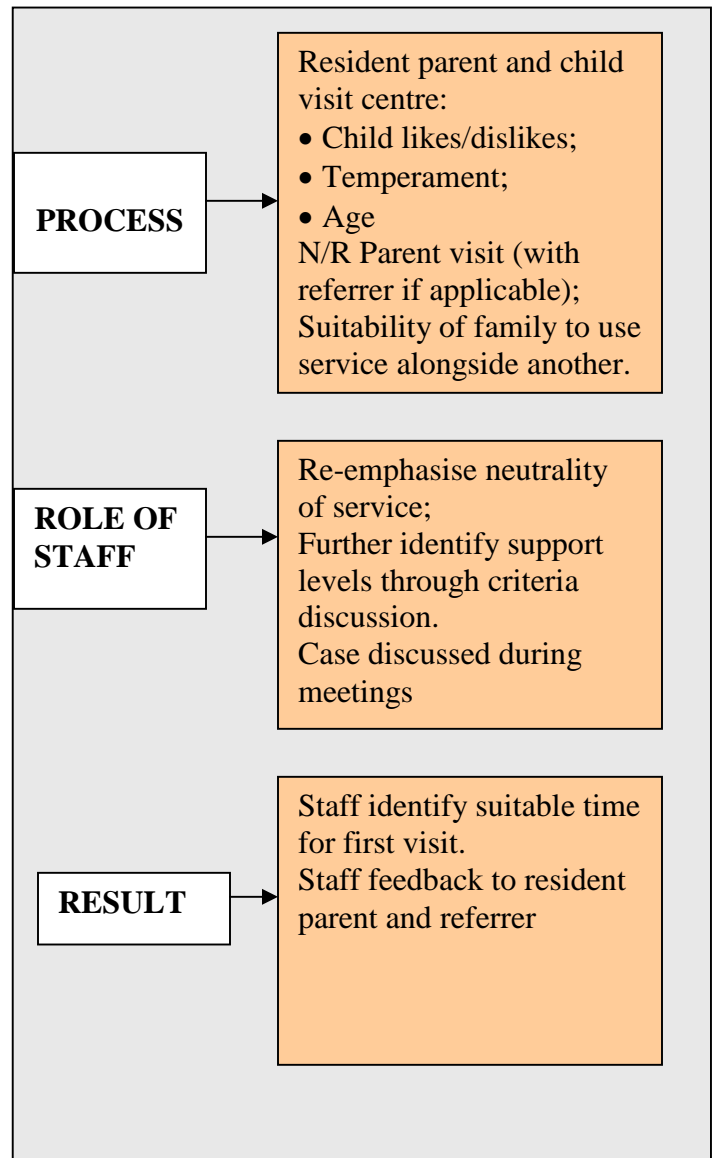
PROCESS

Resident parent and child visit centre:
• Child likes/dislikes;
• Temperament;
• Age
N/R Parent visit (with referrer if applicable);
Suitability of family to use service alongside another.

ROLE OF STAFF

Re-emphasise neutrality of service;
Further identify support levels through criteria discussion.
Case discussed during meetings

RESULT

Staff identify suitable time for first visit.
Staff feedback to resident parent and referrer